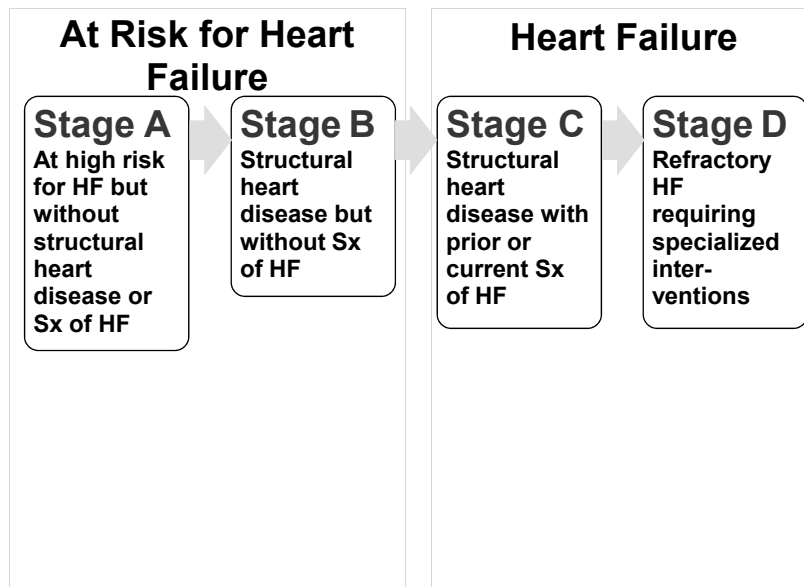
At Risk for Heart Failure

Stage A
At high risk for HF but without structural heart disease or Sx of HF

Stage B
Structural heart disease but without Sx of HF

Heart Failure

Stage C
Structural heart disease with prior or current Sx of HF

Stage D
Refractory HF requiring specialized interventions